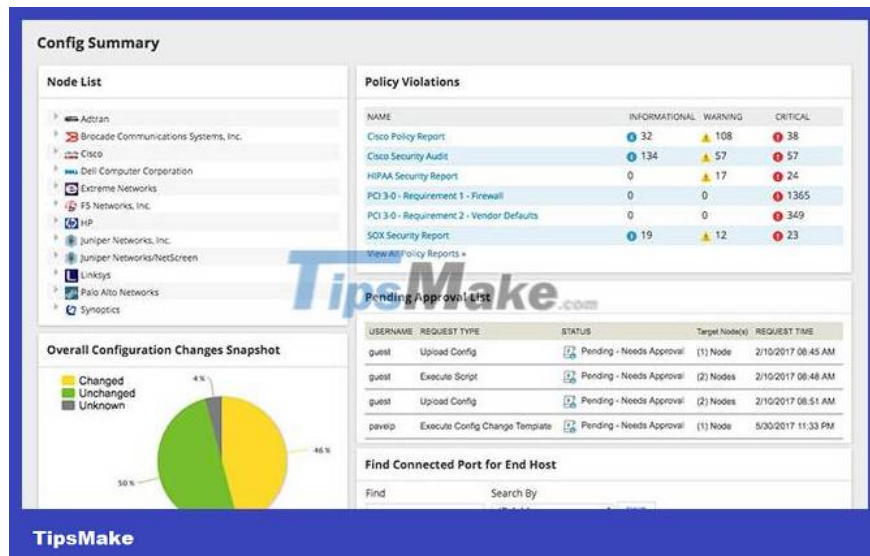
Config Summary

Node List

Adtran
Brocade Communications Systems, Inc.
Cisco
Dell Computer Corporation
Extreme Networks
F5 Networks, Inc.
HP
Juniper Networks, Inc.
Juniper Networks/NetScreen
Linksys
Palo Alto Networks
Synoptics

Overall Configuration Changes Snapshot

Changed
Unchanged
Unknown

4 %
46 %
50 %

Policy Violations

| NAME | INFORMATIONAL | WARNING | CRITICAL |
|---|---|---|---|
| Cisco Policy Report | 32 | 108 | 38 |
| Cisco Security Audit | 134 | 57 | 57 |
| HIPAA Security Report | 0 | 17 | 24 |
| PCI 3-0 - Requirement 1 - Firewall | 0 | 0 | 1365 |
| PCI 3-0 - Requirement 2 - Vendor Defaults | 0 | 0 | 349 |
| SOX Security Report | 19 | 12 | 23 |

View All Policy Reports »

TipsMake.com

Pending Approval List

| USERNAME | REQUEST TYPE | STATUS | Target Node(s) | REQUEST TIME |
|---|---|---|---|---|
| guest | Upload Config | Pending - Needs Approval | (1) Node | 2/10/2017 08:45 AM |
| guest | Execute Script | Pending - Needs Approval | (2) Nodes | 2/10/2017 08:48 AM |
| guest | Upload Config | Pending - Needs Approval | (2) Nodes | 2/10/2017 08:51 AM |
| pavelp | Execute Config Change Template | Pending - Needs Approval | (1) Node | 5/30/2017 11:33 PM |

Find Connected Port for End Host

Find
Search By

TipsMake